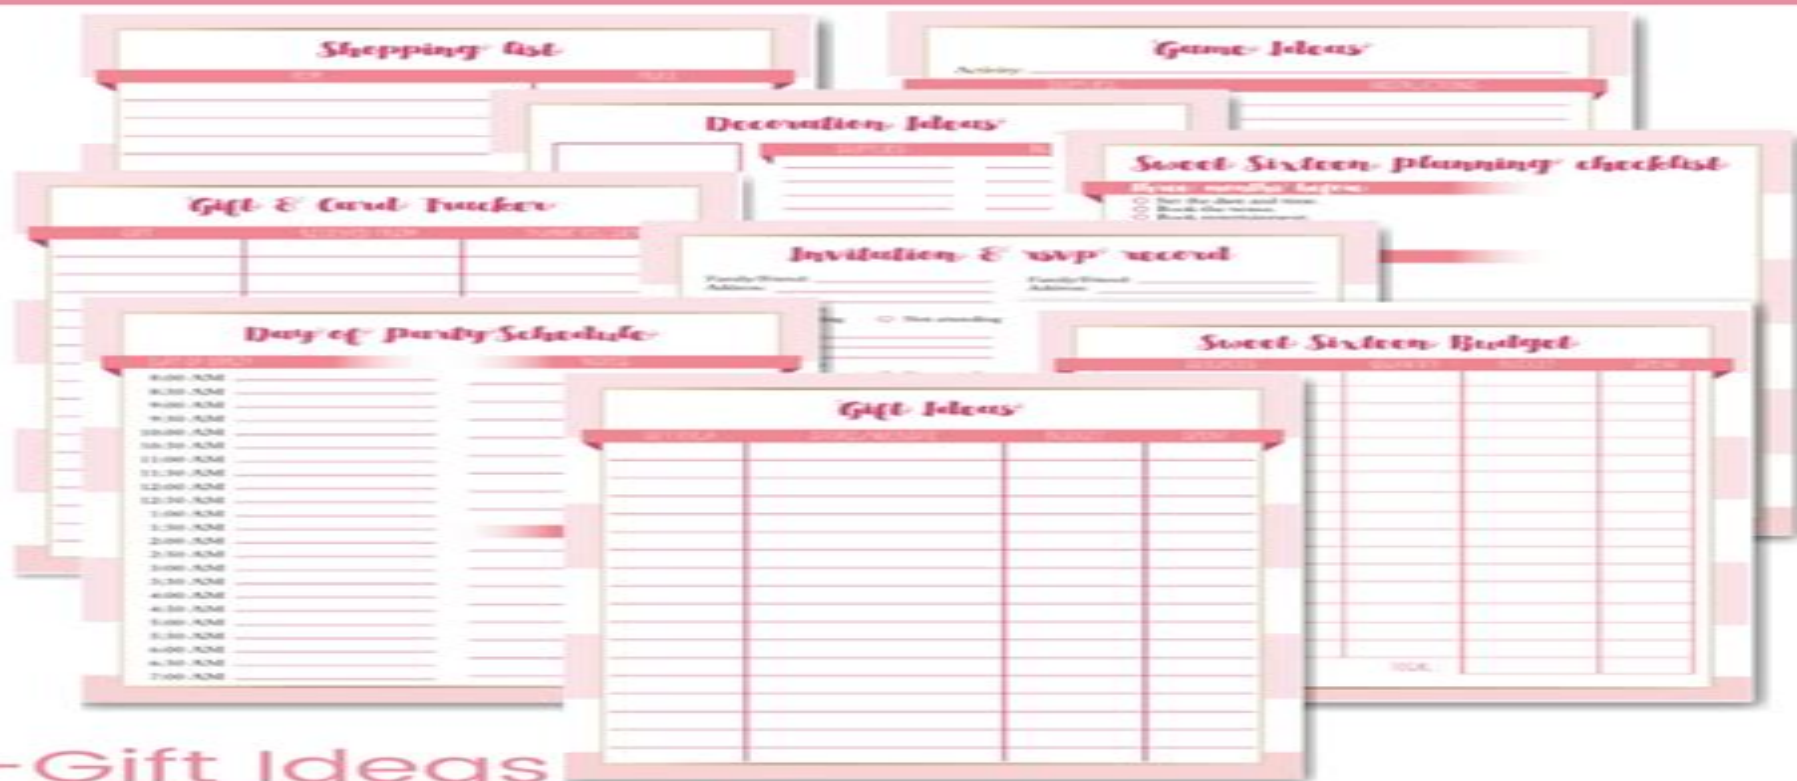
Shopping list

Game Ideas

Activity:

Decoration Ideas

Sweet Sixteen planning checklist

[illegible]

Set the date and time

Book the venue

Book entertainment

Gift & Card Tracker

Invitation & rsvp record

Family/Friend:

Address:

Family/Friend:

Address:

Not attending

Day of Party Schedule

8:00 AM
8:30 AM
9:00 AM
9:30 AM
10:00 AM
10:30 AM
11:00 AM
11:30 AM
12:00 AM
12:30 AM
1:00 AM
1:30 AM
2:00 AM
2:30 AM
3:00 AM
3:30 AM
4:00 AM
4:30 AM
5:00 AM
5:30 AM
6:00 AM
6:30 AM
7:00 AM

Sweet Sixteen Budget

TOTAL

Gift Ideas

-Gift Ideas